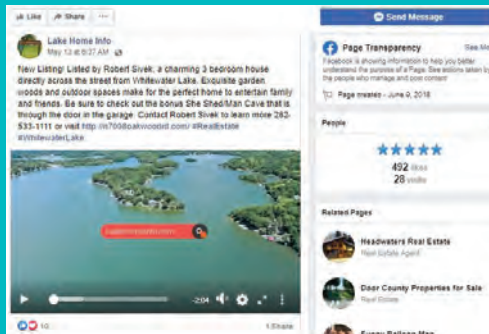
Like Share ···

Lake Home Info
May 12 at 8:27 AM

New Listing! Listed by Robert Sivek, a charming 3 bedroom house directly across the street from Whitewater Lake. Exquisite garden woods and outdoor spaces make for the perfect home to entertain family and friends. Be sure to check out the bonus She Shed/Man Cave that is through the door in the garage. Contact Robert Sivek to learn more 262-533-1111 or visit http://n7008oakwoodd.com/ #RealEstate #WhitewaterLake

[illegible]

-2:04

10

1 Share

Send Message

Page Transparency
See More
Facebook is showing information to help you better understand the purpose of a Page. See actions taken by the people who manage and post content.

Page created - June 9, 2018

People

★★★★★
492 likes
28 visits

Related Pages

Headwaters Real Estate
Real Estate Agent

Door County Properties for Sale
Real Estate

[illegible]